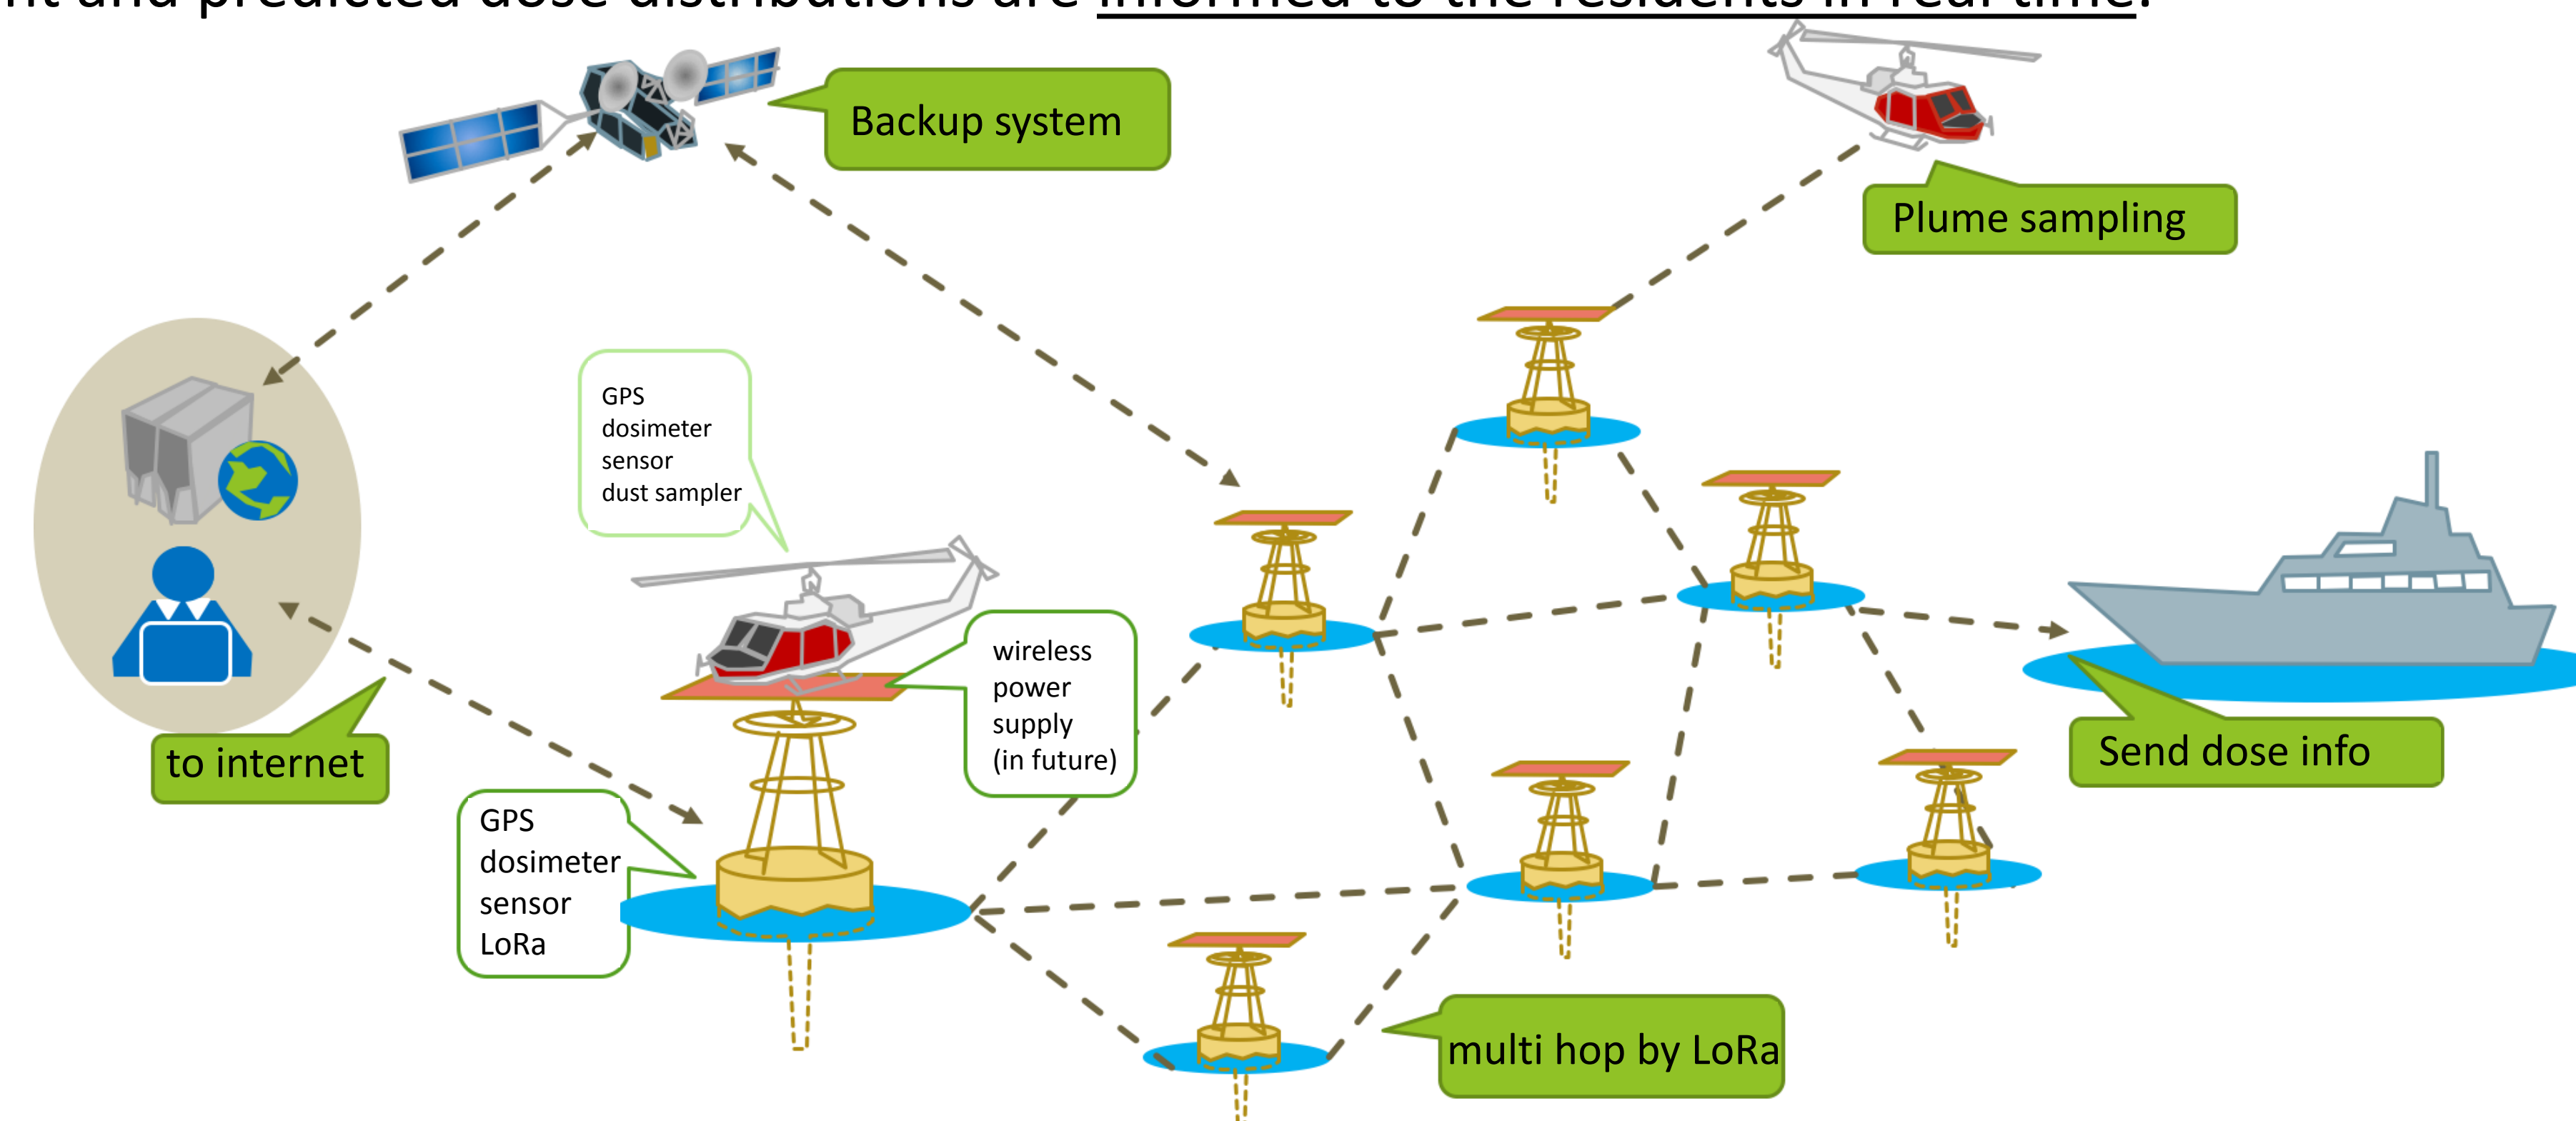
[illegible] and predicted dose distributions are informed to the residents in real time.

Backup system

Plume sampling

GPS
dosimeter
sensor
dust sampler

wireless
power
supply
(in future)

to internet

Send dose info

GPS
dosimeter
sensor
LoRa

multi hop by LoRa